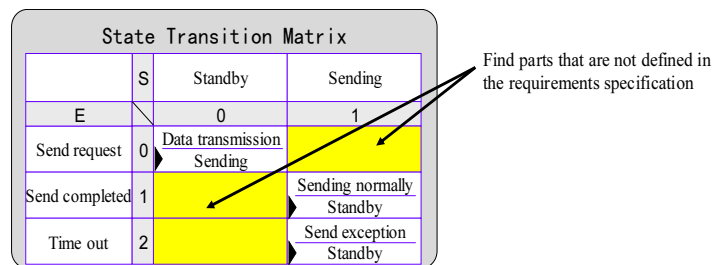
State Transition Matrix

| | S | Standby | Sending |
|---|---|---|---|
| E | | 0 | 1 |
| Send request | 0 | Data transmission / Sending | |
| Send completed | 1 | | Sending normally / Standby |
| Time out | 2 | | Send exception / Standby |

Find parts that are not defined in the requirements specification